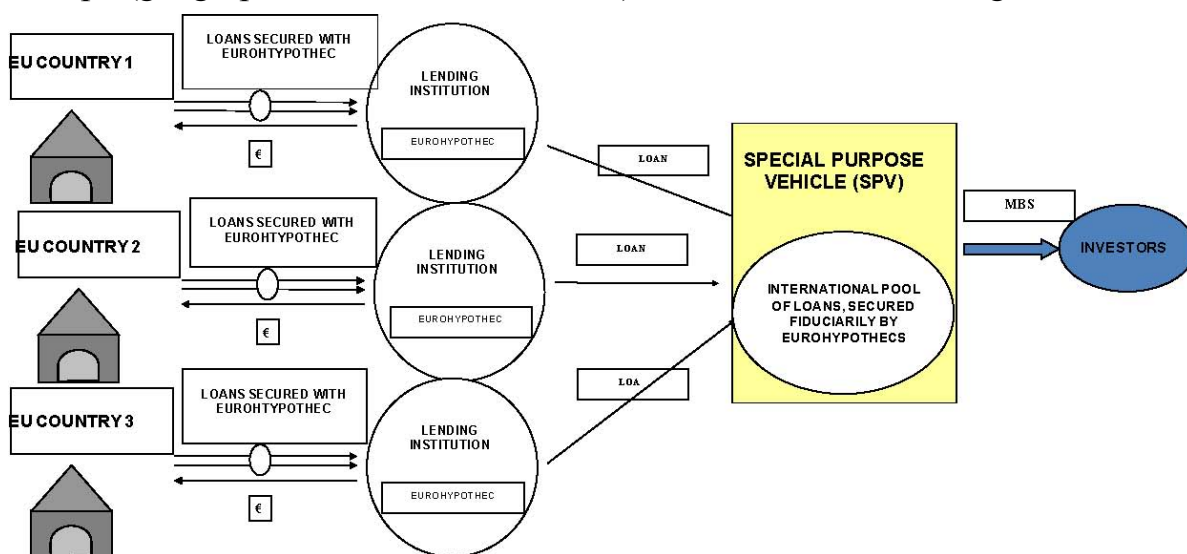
EU COUNTRY 1

LOANS SECURED WITH EUROHTYPOTHEC

€

LENDING INSTITUTION

EUROHYPOTHEC

LOAN

EU COUNTRY 2

LOANS SECURED WITH EUROHTYPOTHEC

€

LENDING INSTITUTION

EUROHYPOTHEC

LOAN

EU COUNTRY 3

LOANS SECURED WITH EUROHTYPOTHEC

€

LENDING INSTITUTION

EUROHYPOTHEC

LOA

SPECIAL PURPOSE VEHICLE (SPV)

INTERNATIONAL POOL OF LOANS, SECURED FIDUCIARILY BY EUROHYPOTHECS

MBS

INVESTORS